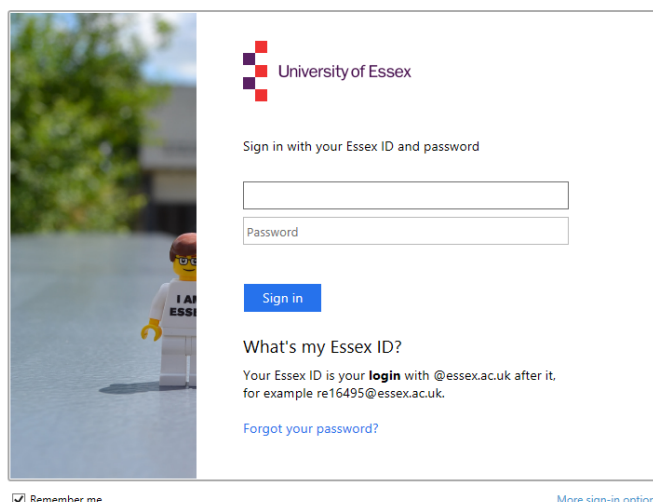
I AM
ESS

University of Essex

Sign in with your Essex ID and password

Password

Sign in

What's my Essex ID?

Your Essex ID is your **login** with @essex.ac.uk after it, for example re16495@essex.ac.uk.

Forgot your password?

Remember me

More sign-in optio